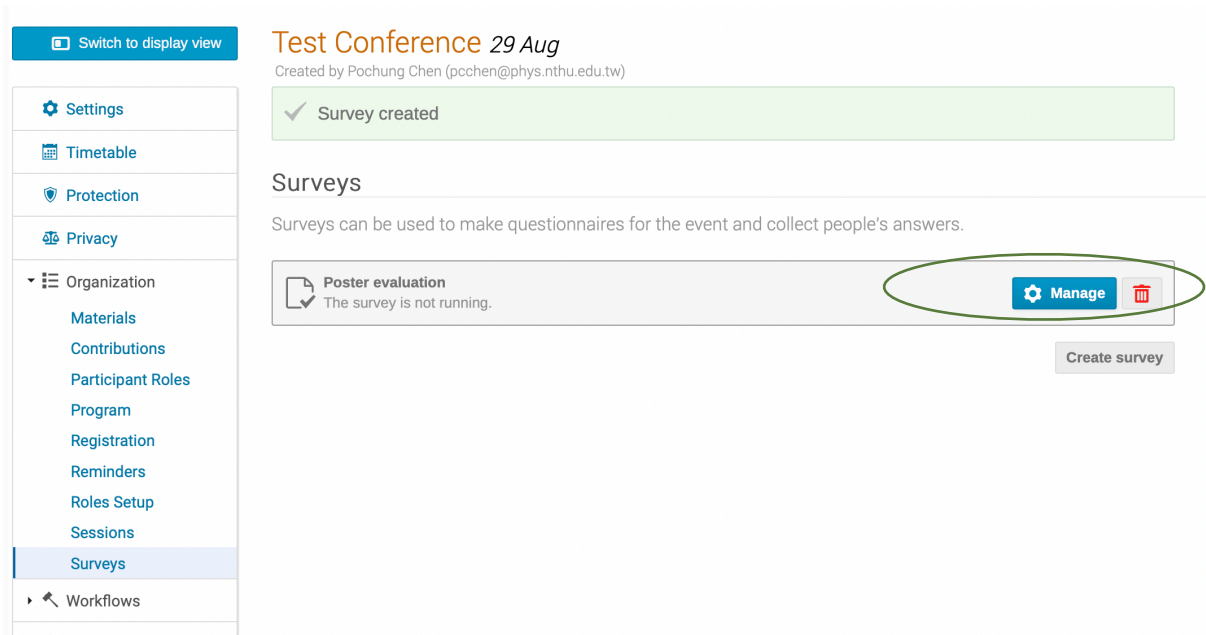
Switch to display view

Settings

Timetable

Protection

Privacy

Organization

Materials

Contributions

Participant Roles

Program

Registration

Reminders

Roles Setup

Sessions

Surveys

Workflows

Test Conference 29 Aug

Created by Pochung Chen (pcchen@phys.nthu.edu.tw)

Survey created

Surveys

Surveys can be used to make questionnaires for the event and collect people's answers.

Poster evaluation

The survey is not running.

Manage

Create survey